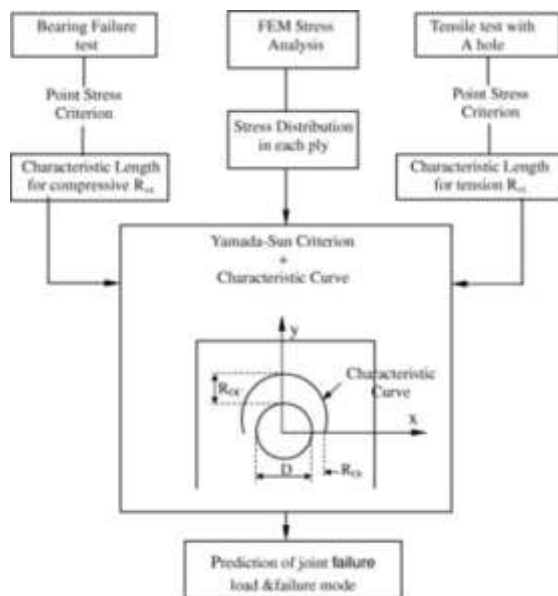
Bearing Failure test

Point Stress Criterion

Characteristic Length for compressive $R_{cc}$

FEM Stress Analysis

Stress Distribution in each ply

Tensile test with A hole

Point Stress Criterion

Characteristic Length for tension $R_{ct}$

Yamada-Sun Criterion + Characteristic Curve

y

$R_{cc}$

Characteristic Curve

x

D

$R_{ct}$

Prediction of joint failure load &failure mode